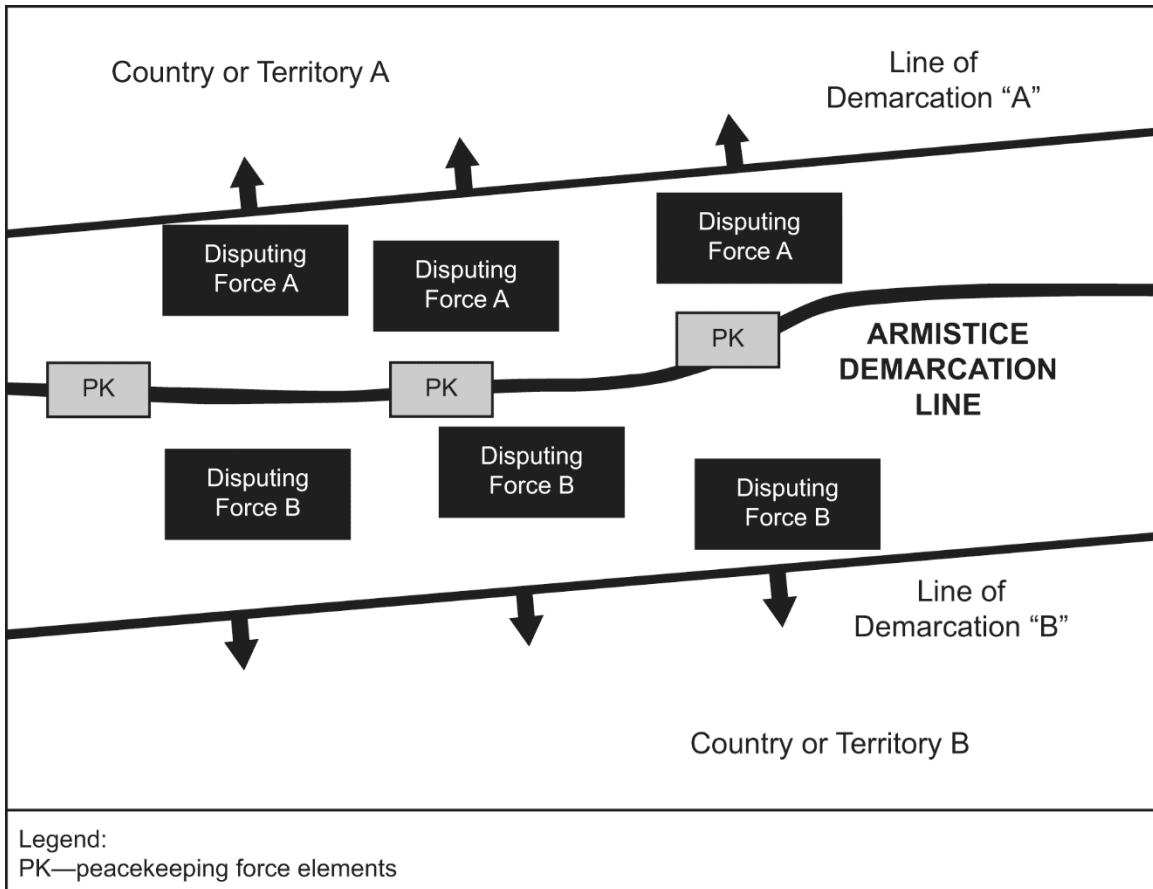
Country or Territory A

Line of Demarcation "A"

Disputing Force A

Disputing Force A

Disputing Force A

PK

PK

PK

ARMISTICE DEMARCATION LINE

Disputing Force B

Disputing Force B

Disputing Force B

Line of Demarcation "B"

Country or Territory B

Legend:
PK—peacekeeping force elements